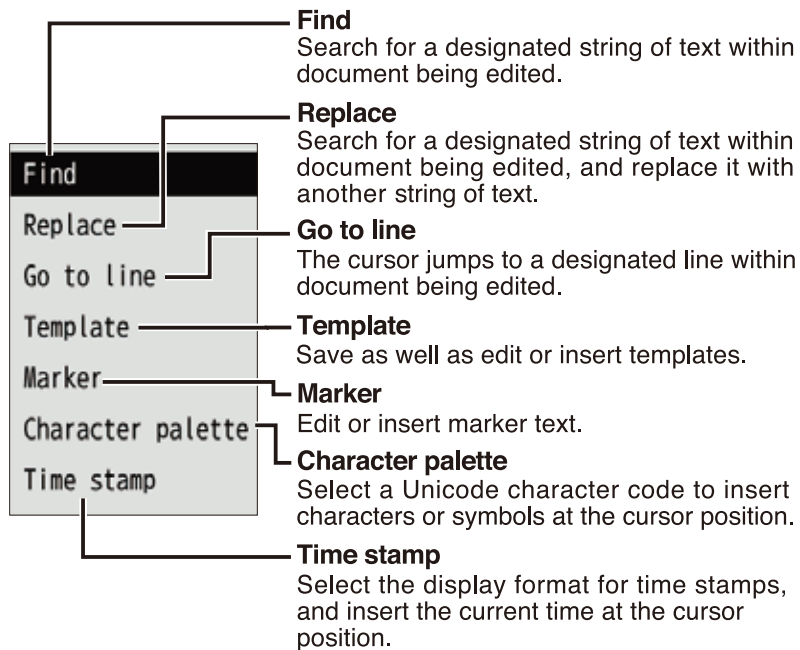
Find
Replace
Go to line
Template
Marker
Character palette
Time stamp

Find
Search for a designated string of text within document being edited.

Replace
Search for a designated string of text within document being edited, and replace it with another string of text.

Go to line
The cursor jumps to a designated line within document being edited.

Template
Save as well as edit or insert templates.

Marker
Edit or insert marker text.

Character palette
Select a Unicode character code to insert characters or symbols at the cursor position.

Time stamp
Select the display format for time stamps, and insert the current time at the cursor position.